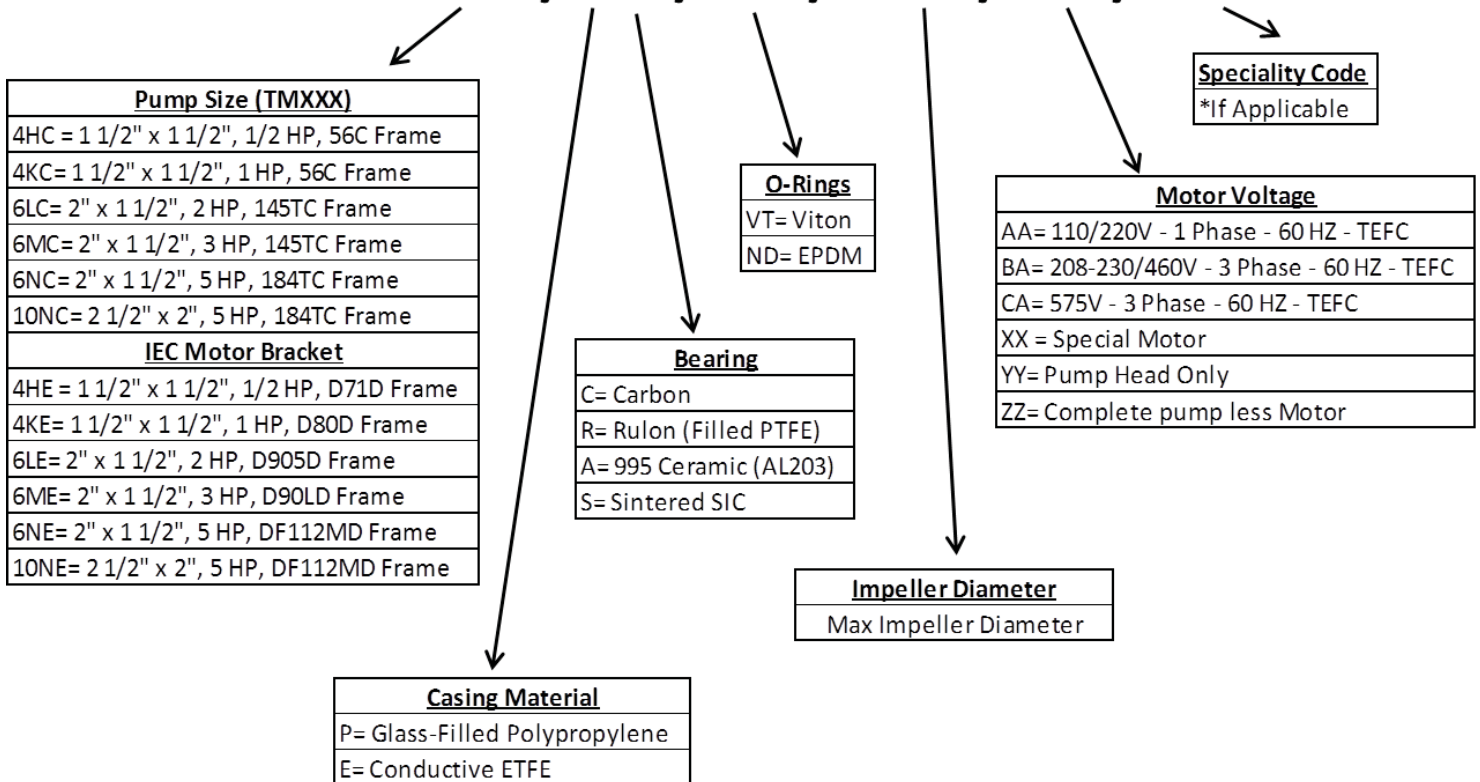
| Pump Size (TMXXX) |
|---|
| 4HC = 1 1/2" x 1 1/2", 1/2 HP, 56C Frame |
| 4KC= 1 1/2" x 1 1/2", 1 HP, 56C Frame |
| 6LC= 2" x 1 1/2", 2 HP, 145TC Frame |
| 6MC= 2" x 1 1/2", 3 HP, 145TC Frame |
| 6NC= 2" x 1 1/2", 5 HP, 184TC Frame |
| 10NC= 2 1/2" x 2", 5 HP, 184TC Frame |
| IEC Motor Bracket |
| 4HE = 1 1/2" x 1 1/2", 1/2 HP, D71D Frame |
| 4KE= 1 1/2" x 1 1/2", 1 HP, D80D Frame |
| 6LE= 2" x 1 1/2", 2 HP, D905D Frame |
| 6ME= 2" x 1 1/2", 3 HP, D90LD Frame |
| 6NE= 2" x 1 1/2", 5 HP, DF112MD Frame |
| 10NE= 2 1/2" x 2", 5 HP, DF112MD Frame |

| Casing Material |
|---|
| P= Glass-Filled Polypropylene |
| E= Conductive ETFE |

| Bearing |
|---|
| C= Carbon |
| R= Rulon (Filled PTFE) |
| A= 995 Ceramic (AL203) |
| S= Sintered SIC |

| O-Rings |
|---|
| VT= Viton |
| ND= EPDM |

| Impeller Diameter |
|---|
| Max Impeller Diameter |

| Motor Voltage |
|---|
| AA= 110/220V - 1 Phase - 60 HZ - TEFC |
| BA= 208-230/460V - 3 Phase - 60 HZ - TEFC |
| CA= 575V - 3 Phase - 60 HZ - TEFC |
| XX = Special Motor |
| YY= Pump Head Only |
| ZZ= Complete pump less Motor |

| Speciality Code |
|---|
| *If Applicable |